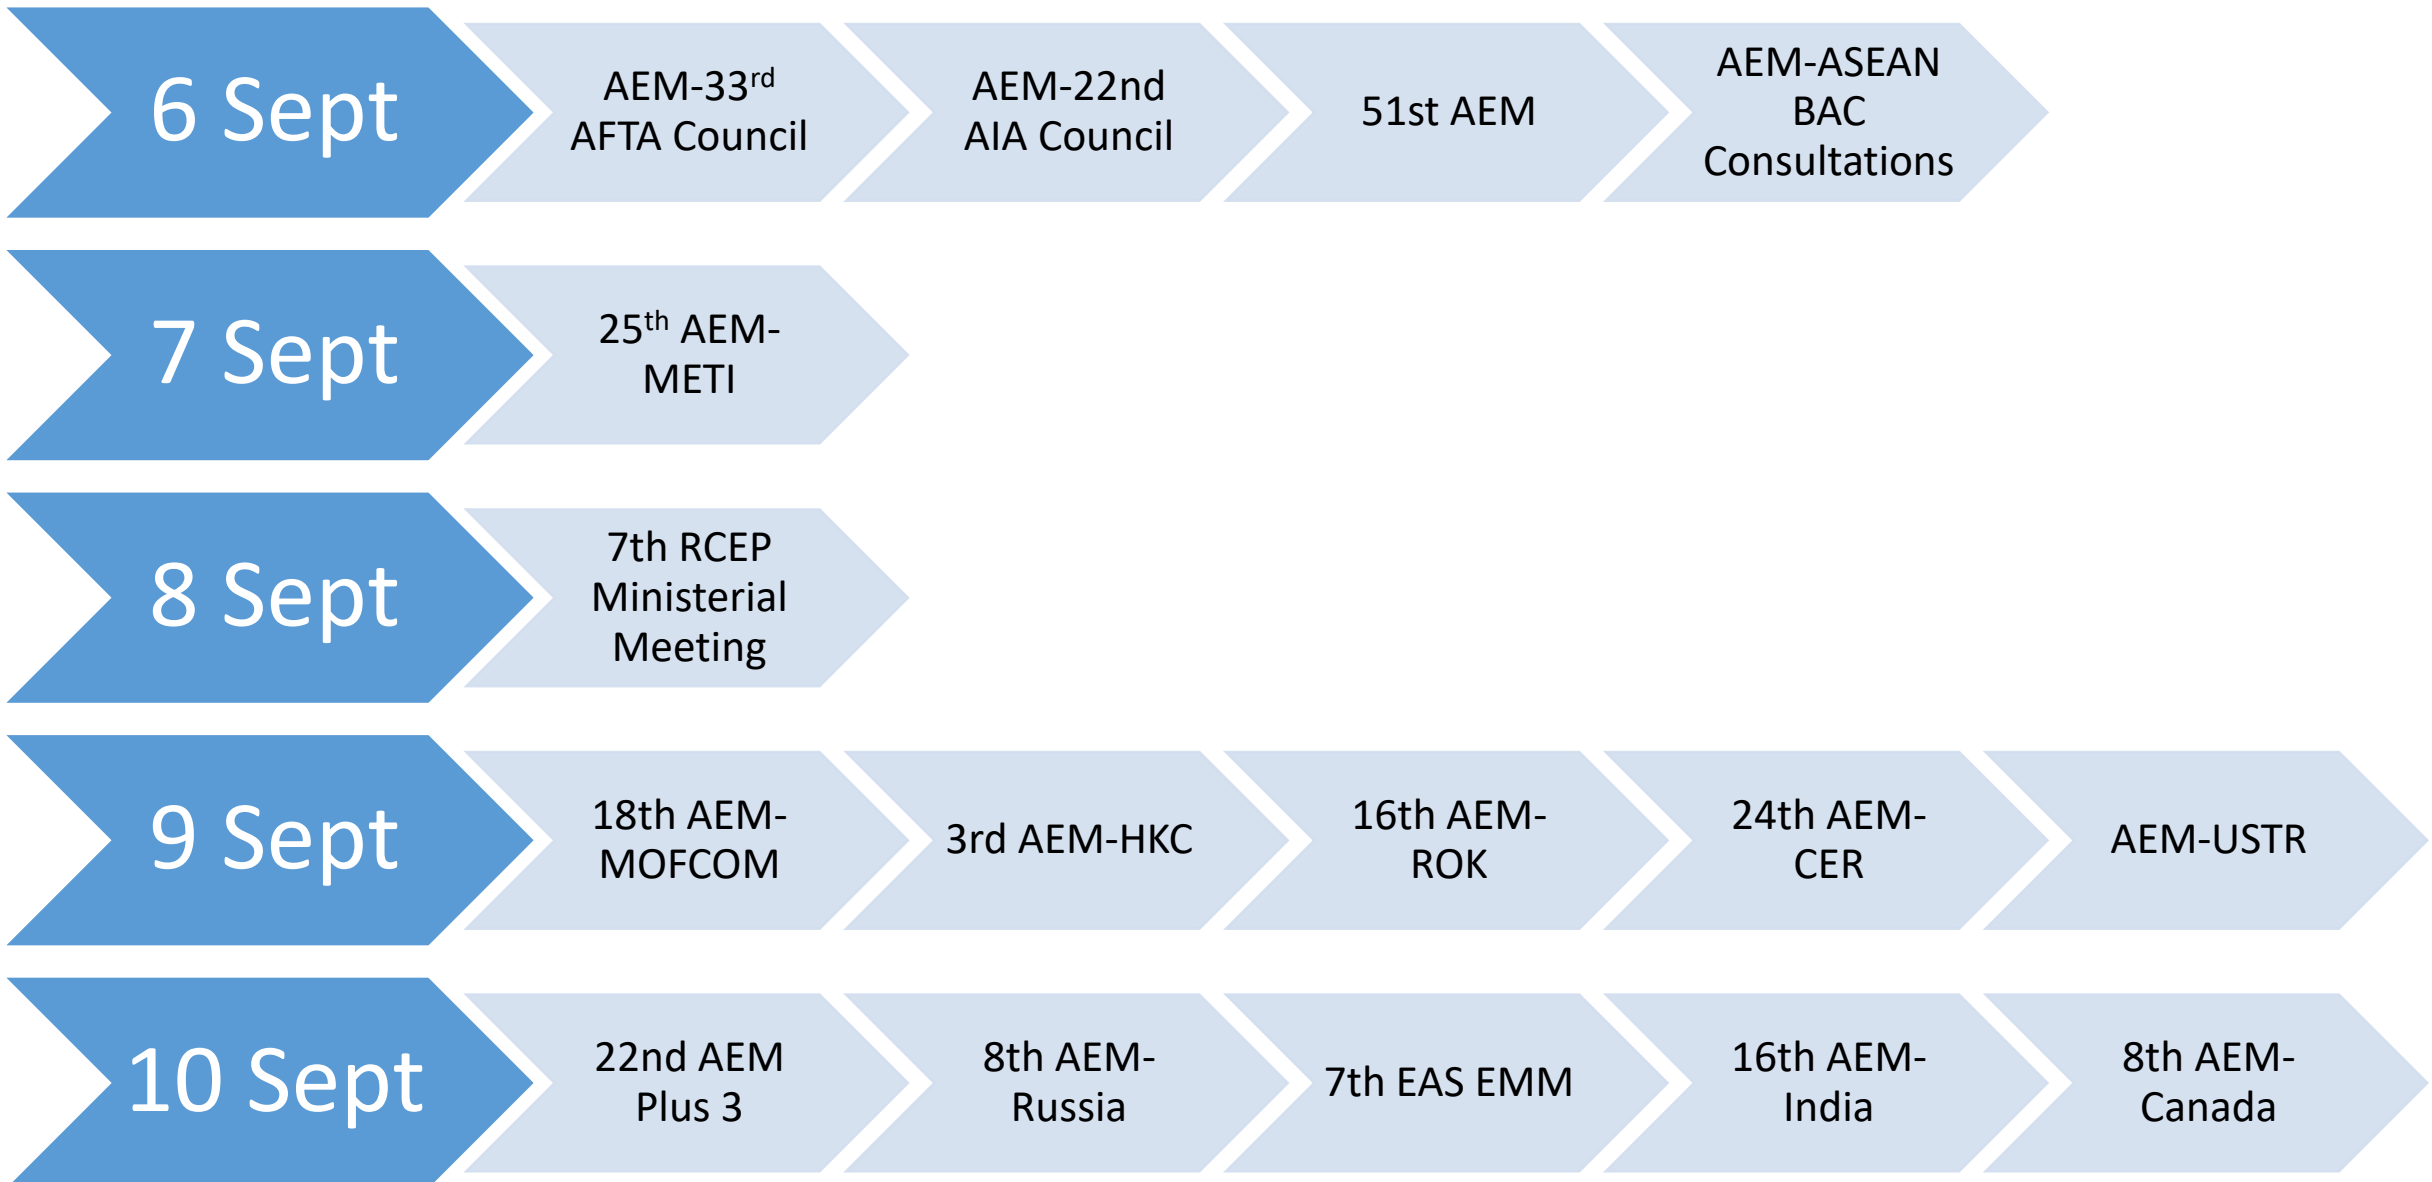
6 Sept

AEM-33$^{rd}$ AFTA Council

AEM-22nd AIA Council

51st AEM

AEM-ASEAN BAC Consultations

7 Sept

25$^{th}$ AEM-METI

8 Sept

7th RCEP Ministerial Meeting

9 Sept

18th AEM-MOFCOM

3rd AEM-HKC

16th AEM-ROK

24th AEM-CER

AEM-USTR

10 Sept

22nd AEM Plus 3

8th AEM-Russia

7th EAS EMM

16th AEM-India

8th AEM-Canada